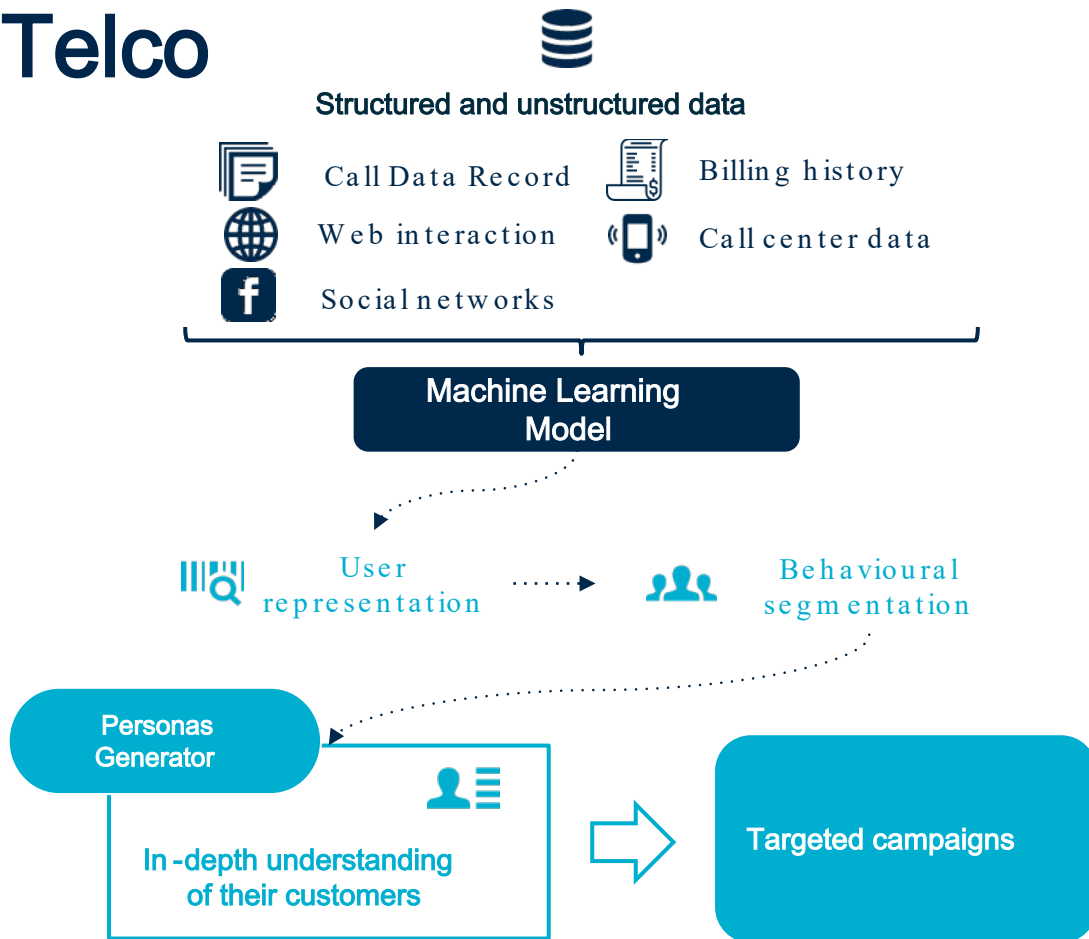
Telco

Structured and unstructured data

Call Data Record

Billing history

Web interaction

Call center data

Social networks

Machine Learning Model

User representation

Behavioural segmentation

Personas Generator

In -depth understanding of their customers

Targeted campaigns